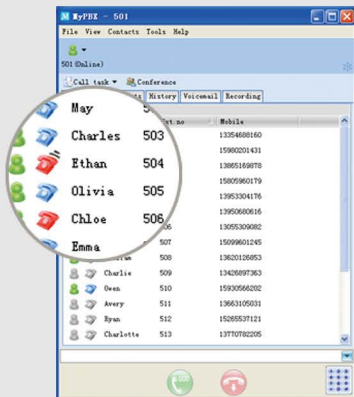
MyPBX - 501
File View Contacts Tools Help
501 (Online)
Call task ▾ Conference
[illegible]ts History Voicemail Recording

| | Ext.no | Mobile |
|---|---|---|
| May | 5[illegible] | 13354688160 |
| Charles | 503 | 15980201431 |
| Ethan | 504 | 13865168978 |
| Olivia | 505 | 15805960179 |
| Chloe | 506 | 13953304176 |
| | | 13950680616 |
| | | 13055309082 |
| Emma | 507 | 15099601245 |
| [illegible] | 508 | 13620126853 |
| Charlie | 509 | 13426897363 |
| Owen | 510 | 15930566202 |
| Avery | 511 | 13663105031 |
| Ryan | 512 | 15265537121 |
| Charlotte | 513 | 13770782205 |